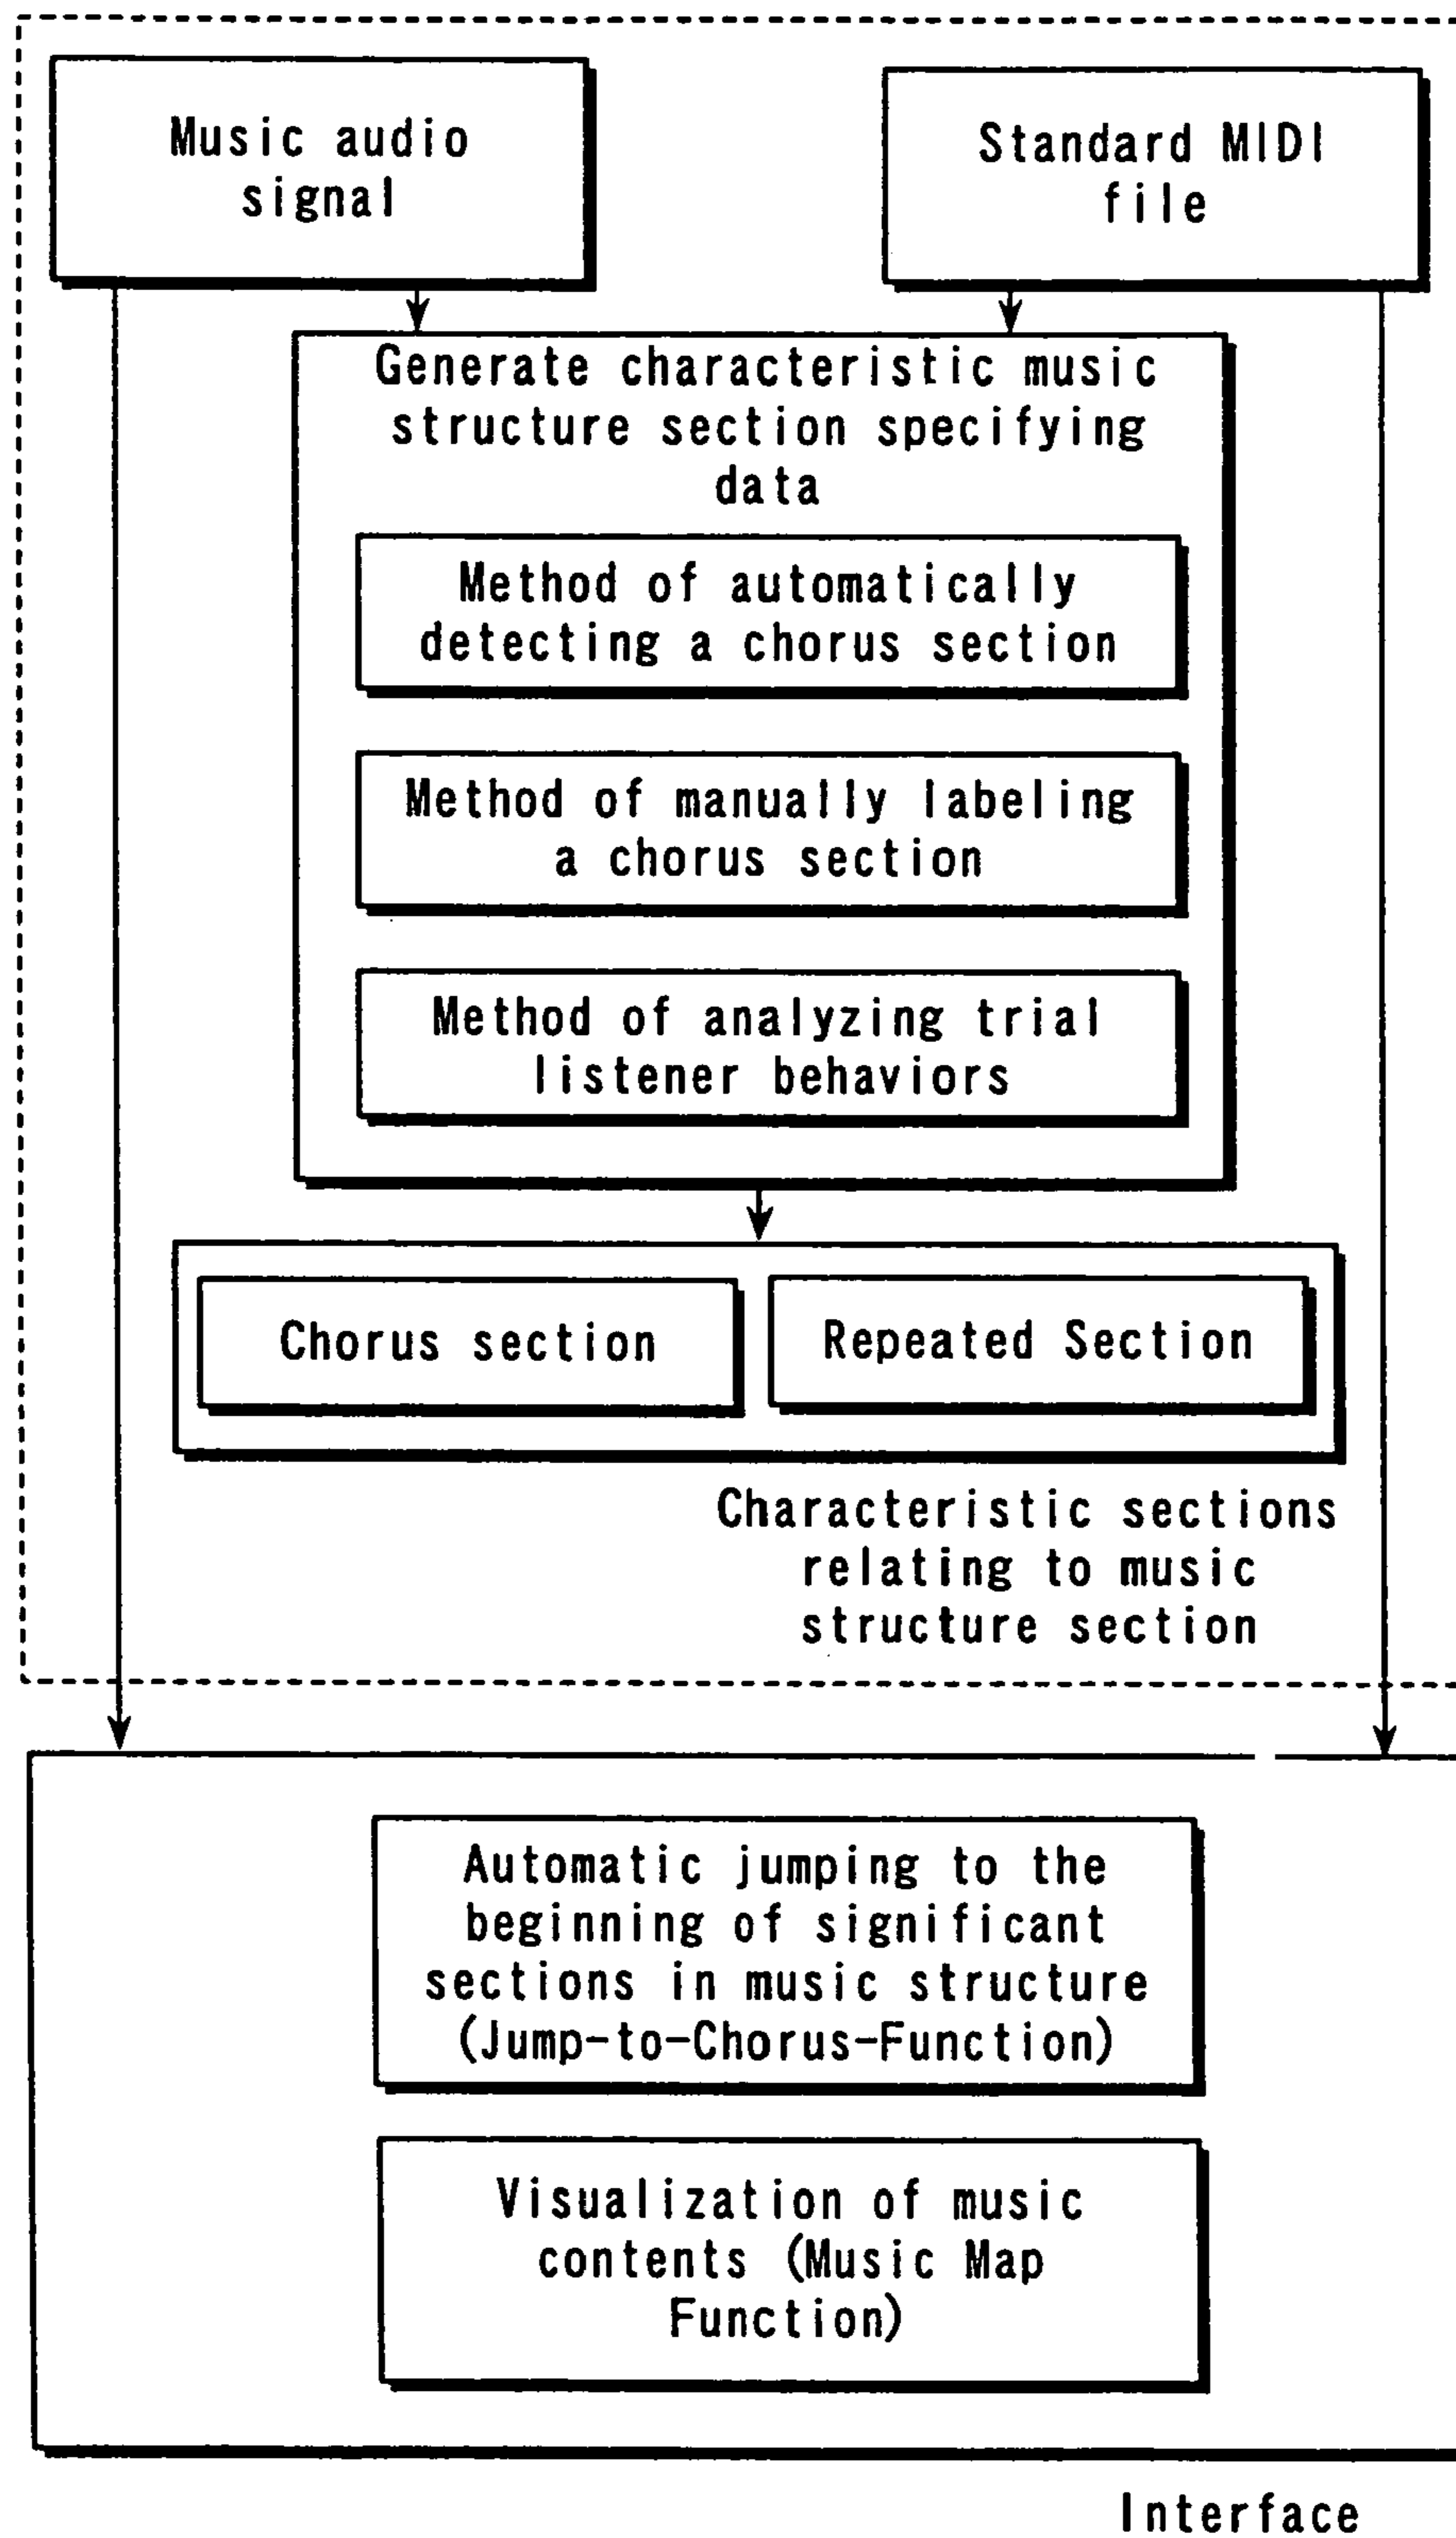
Music audio signal

Standard MIDI file

Generate characteristic music structure section specifying data

Method of automatically detecting a chorus section

Method of manually labeling a chorus section

Method of analyzing trial listener behaviors

Chorus section

Repeated Section

Characteristic sections relating to music structure section

Automatic jumping to the beginning of significant sections in music structure (Jump-to-Chorus-Function)

Visualization of music contents (Music Map Function)

Interface